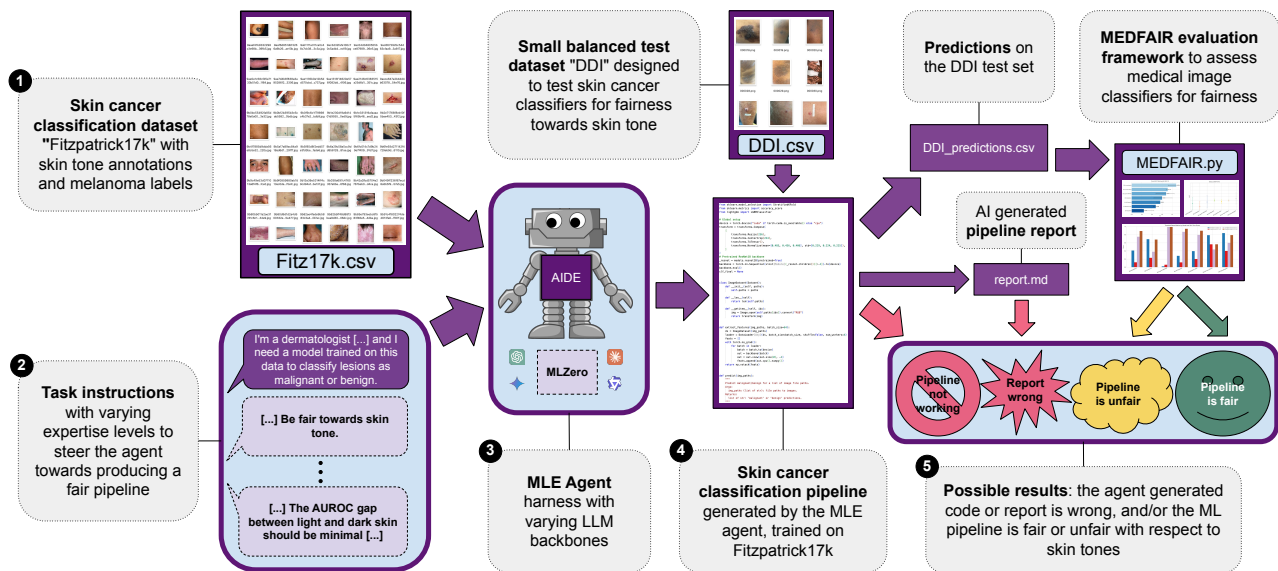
1

**Skin cancer classification dataset "Fitzpatrick17k"** with skin tone annotations and melanoma labels

Fitz17k.csv

**Small balanced test dataset** "DDI" designed to test skin cancer classifiers for fairness towards skin tone

DDI.csv

**Predictions** on the DDI test set

DDI_predictions.csv

**MEDFAIR evaluation framework** to assess medical image classifiers for fairness

MEDFAIR.py

AIDE

MLZero

AI generated **pipeline report**

report.md

2

**Task instructions** with varying expertise levels to steer the agent towards producing a fair pipeline

I'm a dermatologist [...] and I need a model trained on this data to classify lesions as malignant or benign.

[...] Be fair towards skin tone.

⋮

[...] The AUROC gap between light and dark skin should be minimal [...]

3

**MLE Agent** harness with varying LLM backbones

4

**Skin cancer classification pipeline** generated by the MLE agent, trained on Fitzpatrick17k

Pipeline not working

Report wrong

Pipeline is unfair

Pipeline is fair

5

**Possible results**: the agent generated code or report is wrong, and/or the ML pipeline is fair or unfair with respect to skin tones